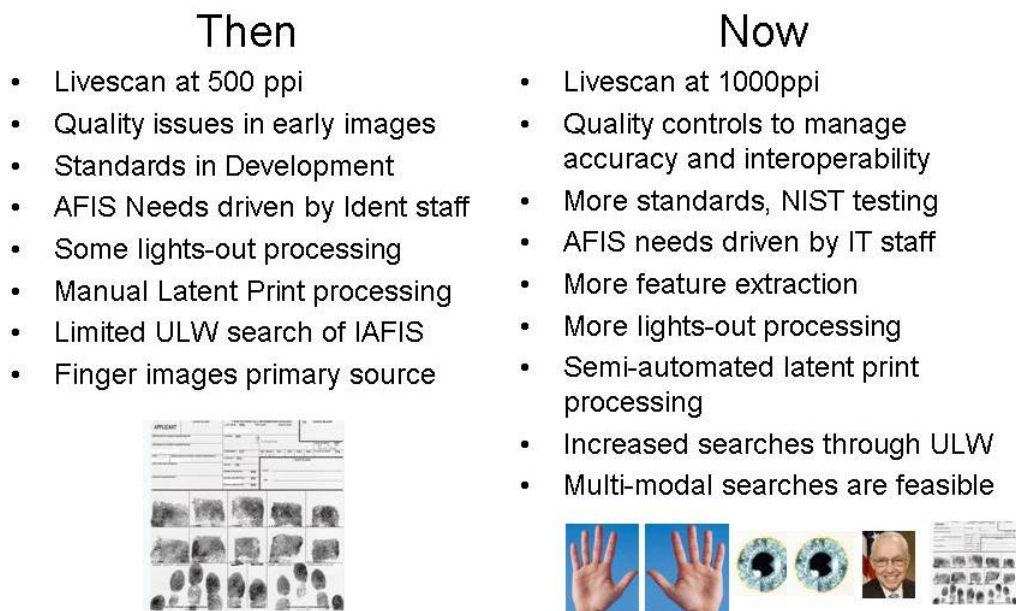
Then

- Livescan at 500 ppi
- Quality issues in early images
- Standards in Development
- AFIS Needs driven by Ident staff
- Some lights-out processing
- Manual Latent Print processing
- Limited ULW search of IAFIS
- Finger images primary source

APPLICANT

Now

- Livescan at 1000ppi
- Quality controls to manage accuracy and interoperability
- More standards, NIST testing
- AFIS needs driven by IT staff
- More feature extraction
- More lights-out processing
- Semi-automated latent print processing
- Increased searches through ULW
- Multi-modal searches are feasible